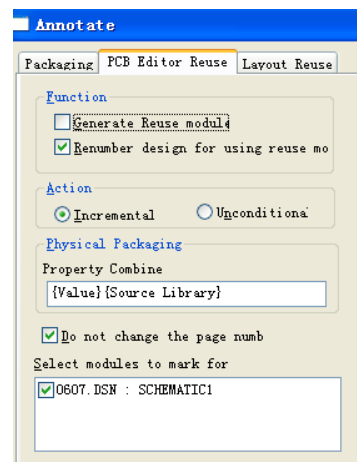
Annotate

Packaging | PCB Editor Reuse | Layout Reuse

Function

Generate Reuse module

Renumber design for using reuse mo

Action

Incremental

Unconditiona

Physical Packaging

Property Combine

{Value}{Source Library}

Do not change the page numb

Select modules to mark for

0607.DSN : SCHEMATIC1